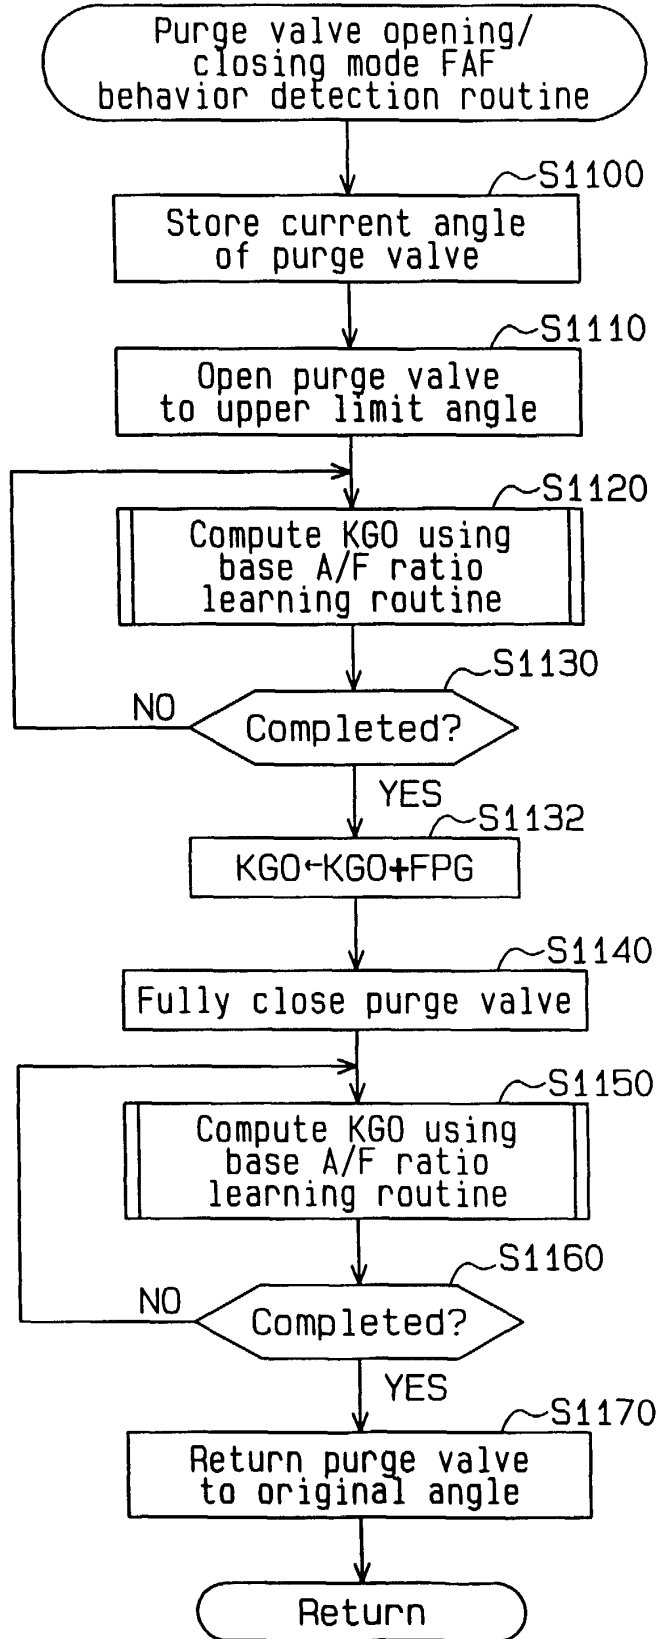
Purge valve opening/ closing mode FAF behavior detection routine

S1100
Store current angle of purge valve

S1110
Open purge valve to upper limit angle

S1120
Compute KGO using base A/F ratio learning routine

S1130
Completed?
NO
YES

S1132
KGO←KGO+FPG

S1140
Fully close purge valve

S1150
Compute KGO using base A/F ratio learning routine

S1160
Completed?
NO
YES

S1170
Return purge valve to original angle

Return